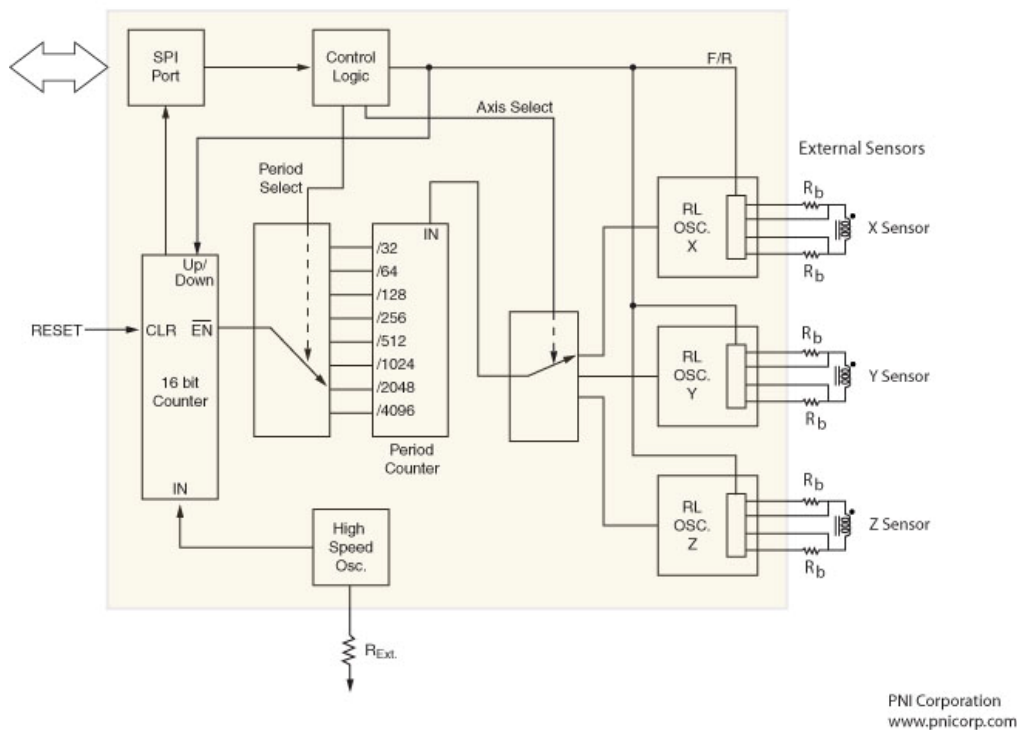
SPI Port

Control Logic

F/R

Axis Select

External Sensors

Period Select

IN

Up/ Down

/32
/64
/128
/256
/512
/1024
/2048
/4096

RESET

CLR $\overline{EN}$

16 bit Counter

IN

Period Counter

RL OSC. X

$R_b$

X Sensor

$R_b$

RL OSC. Y

$R_b$

Y Sensor

$R_b$

RL OSC. Z

$R_b$

Z Sensor

$R_b$

High Speed Osc.

$R_{Ext.}$

PNI Corporation
www.pnicorp.com